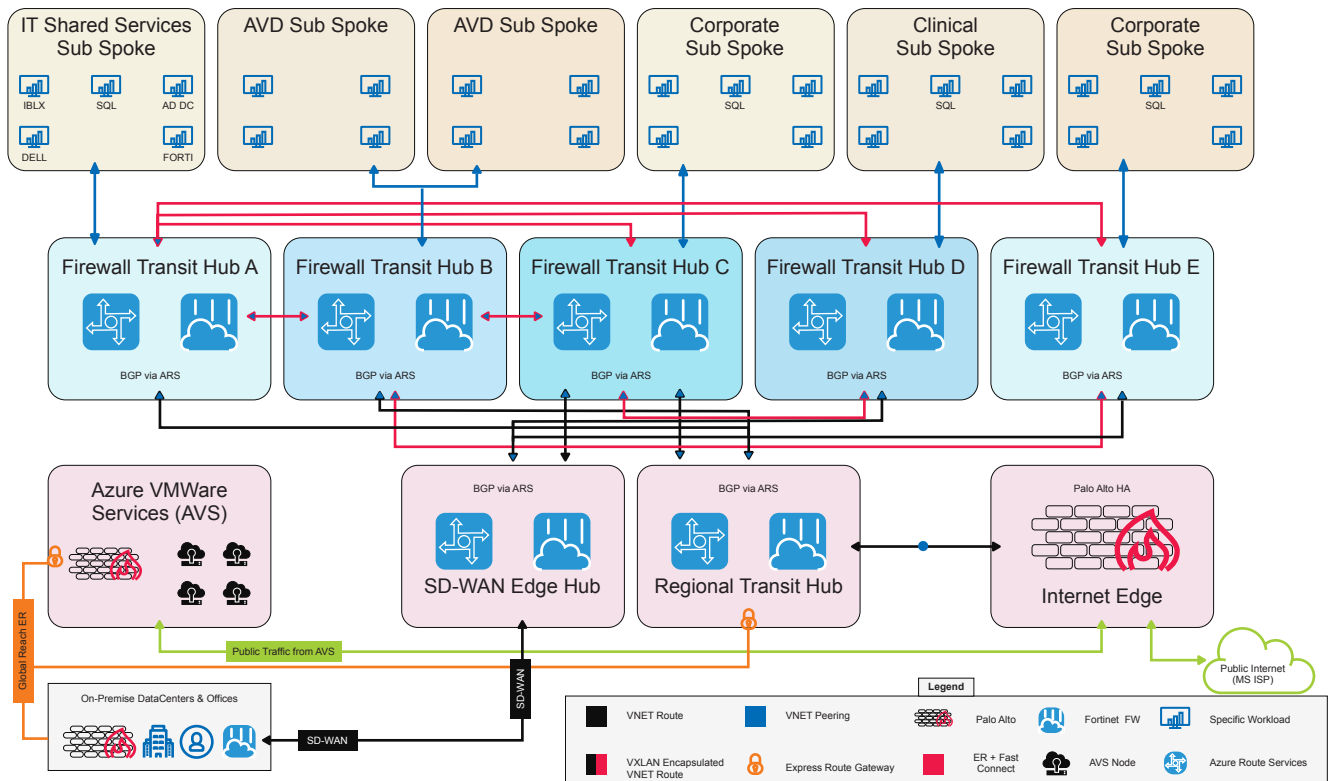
IT Shared Services Sub Spoke

IBLX SQL AD DC

DELL FORTI

AVD Sub Spoke

AVD Sub Spoke

Corporate Sub Spoke

SQL

Clinical Sub Spoke

SQL

Corporate Sub Spoke

SQL

Firewall Transit Hub A

BGP via ARS

Firewall Transit Hub B

BGP via ARS

Firewall Transit Hub C

BGP via ARS

Firewall Transit Hub D

BGP via ARS

Firewall Transit Hub E

BGP via ARS

Azure VMWare Services (AVS)

BGP via ARS

SD-WAN Edge Hub

BGP via ARS

Regional Transit Hub

Palo Alto HA

Internet Edge

Global Reach ER

Public Traffic from AVS

Public Internet (MS ISP)

SD-WAN

On-Premise DataCenters & Offices

SD-WAN

Legend

VNET Route

VNET Peering

Palo Alto

Fortinet FW

Specific Workload

VXLAN Encapsulated VNET Route

Express Route Gateway

ER + Fast Connect

AVS Node

Azure Route Services